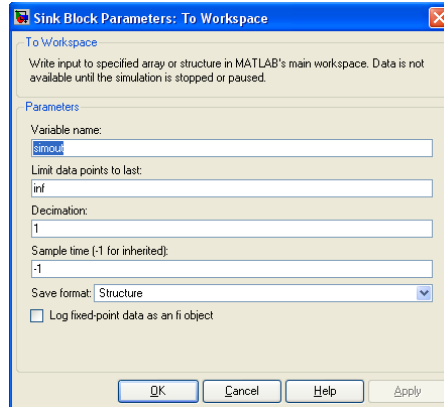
Sink Block Parameters: To Workspace

To Workspace

Write input to specified array or structure in MATLAB's main workspace. Data is not available until the simulation is stopped or paused.

Parameters

Variable name:

simout

Limit data points to last:

inf

Decimation:

1

Sample time (-1 for inherited):

-1

Save format: Structure

Log fixed-point data as an fi object

OK Cancel Help Apply